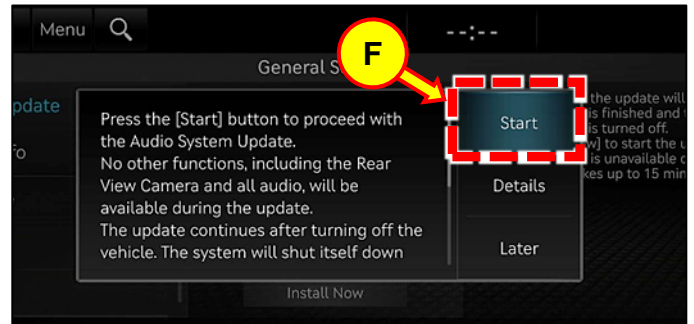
Menu

--:--

General S

pdate

fo

F

Press the [Start] button to proceed with the Audio System Update.
No other functions, including the Rear View Camera and all audio, will be available during the update.
The update continues after turning off the vehicle. The system will shut itself down

Start

Details

Later

the update will
is finished and t
is turned off.
w] to start the u
is unavailable c
kes up to 15 mi

Install Now